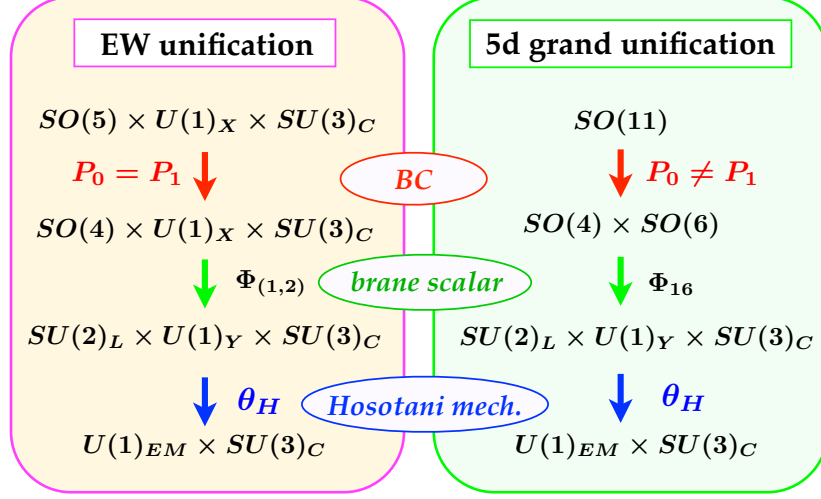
EW unification

$SO(5) \times U(1)_X \times SU(3)_C$

$P_0 = P_1$

$SO(4) \times U(1)_X \times SU(3)_C$

$\Phi_{(1,2)}$

$SU(2)_L \times U(1)_Y \times SU(3)_C$

$\theta_H$

$U(1)_{EM} \times SU(3)_C$

BC

brane scalar

Hosotani mech.

5d grand unification

$SO(11)$

$P_0 \neq P_1$

$SO(4) \times SO(6)$

$\Phi_{16}$

$SU(2)_L \times U(1)_Y \times SU(3)_C$

$\theta_H$

$U(1)_{EM} \times SU(3)_C$